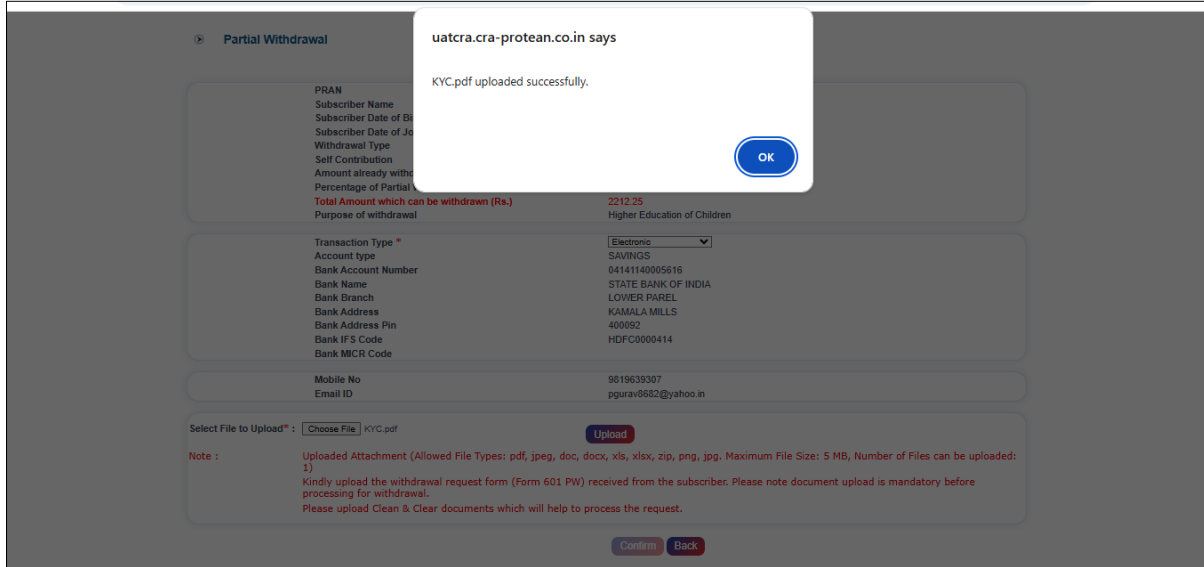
Partial Withdrawal

uatcra.cra-protean.co.in says

KYC.pdf uploaded successfully.

OK

PRAN
Subscriber Name
Subscriber Date of Bi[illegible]
Subscriber Date of Jo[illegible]
Withdrawal Type
Self Contribution
Amount already withd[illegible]
Percentage of Partial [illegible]
Total Amount which can be withdrawn (Rs.) 2212.25
Purpose of withdrawal Higher Education of Children

Transaction Type * Electronic
Account type SAVINGS
Bank Account Number 04141140005616
Bank Name STATE BANK OF INDIA
Bank Branch LOWER PAREL
Bank Address KAMALA MILLS
Bank Address Pin 400092
Bank IFS Code HDFC0000414
Bank MICR Code

Mobile No 9819639307
Email ID pgurav8682@yahoo.in

Select File to Upload* : Choose File KYC.pdf Upload

Note : Uploaded Attachment (Allowed File Types: pdf, jpeg, doc, docx, xls, xlsx, zip, png, jpg. Maximum File Size: 5 MB, Number of Files can be uploaded: 1)
Kindly upload the withdrawal request form (Form 601 PW) received from the subscriber. Please note document upload is mandatory before processing for withdrawal.
Please upload Clean & Clear documents which will help to process the request.

Confirm Back